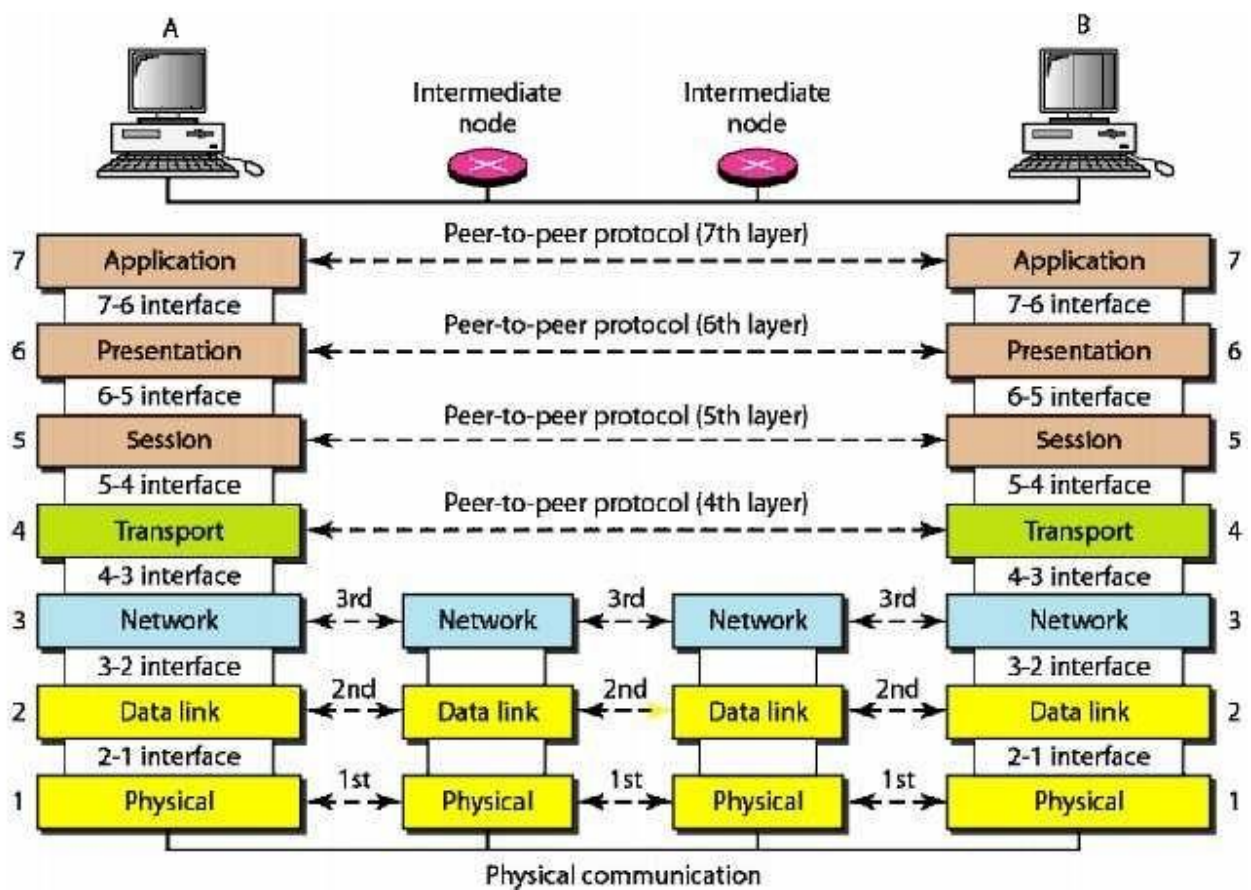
A

B

Intermediate node

Intermediate node

7 Application

Peer-to-peer protocol (7th layer)

Application 7

7-6 interface

7-6 interface

6 Presentation

Peer-to-peer protocol (6th layer)

Presentation 6

6-5 interface

6-5 interface

5 Session

Peer-to-peer protocol (5th layer)

Session 5

5-4 interface

5-4 interface

4 Transport

Peer-to-peer protocol (4th layer)

Transport 4

4-3 interface

4-3 interface

3 Network

3rd

Network

3rd

Network

3rd

Network 3

3-2 interface

3-2 interface

2 Data link

2nd

Data link

2nd

Data link

2nd

Data link 2

2-1 interface

2-1 interface

1 Physical

1st

Physical

1st

Physical

1st

Physical 1

Physical communication